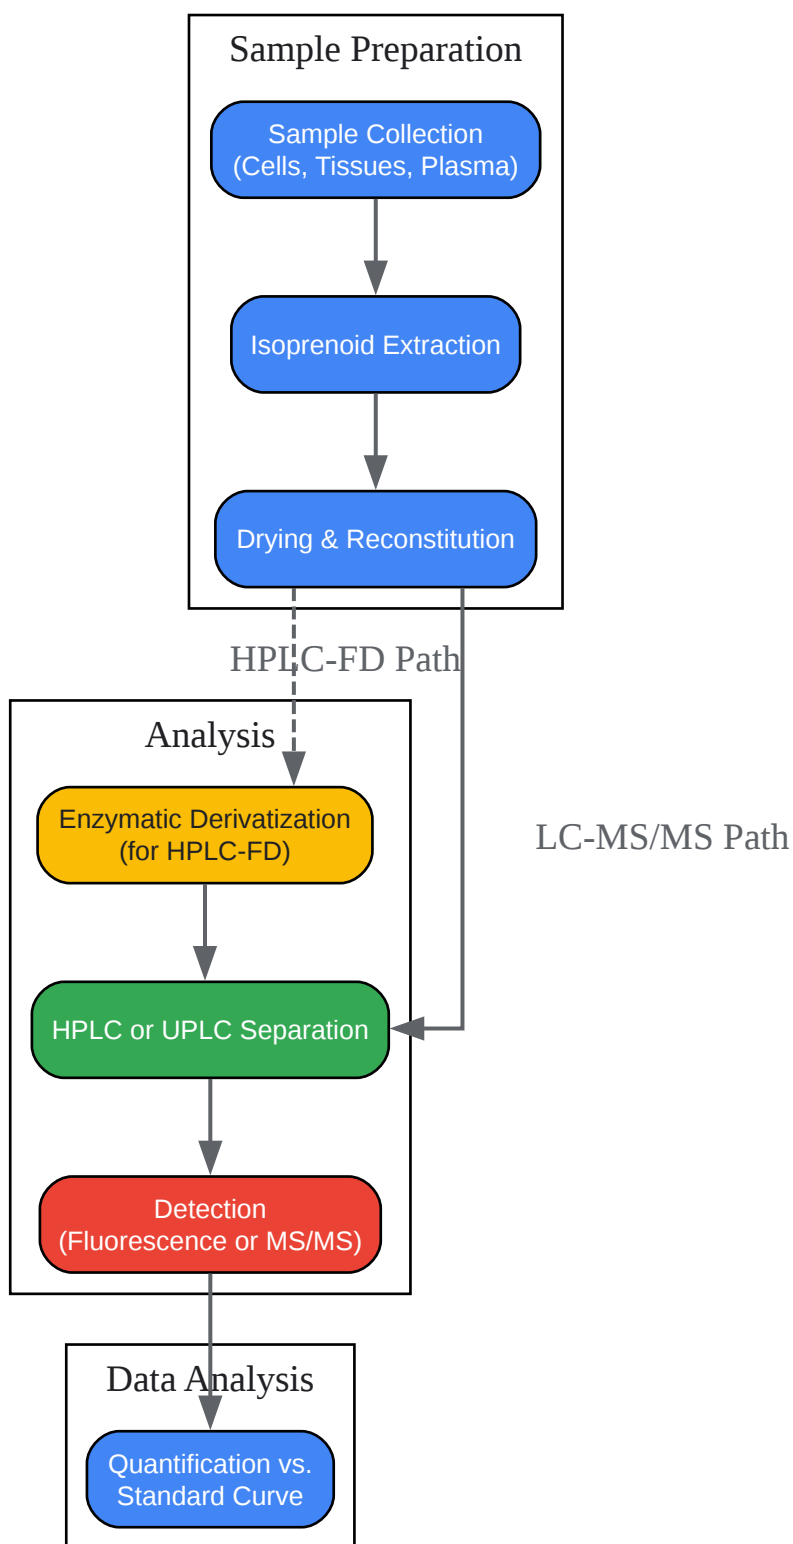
Sample Preparation

Sample Collection
(Cells, Tissues, Plasma)

Isoprenoid Extraction

Drying & Reconstitution

HPLC-FD Path

LC-MS/MS Path

Analysis

Enzymatic Derivatization
(for HPLC-FD)

HPLC or UPLC Separation

Detection
(Fluorescence or MS/MS)

Data Analysis

Quantification vs.
Standard Curve